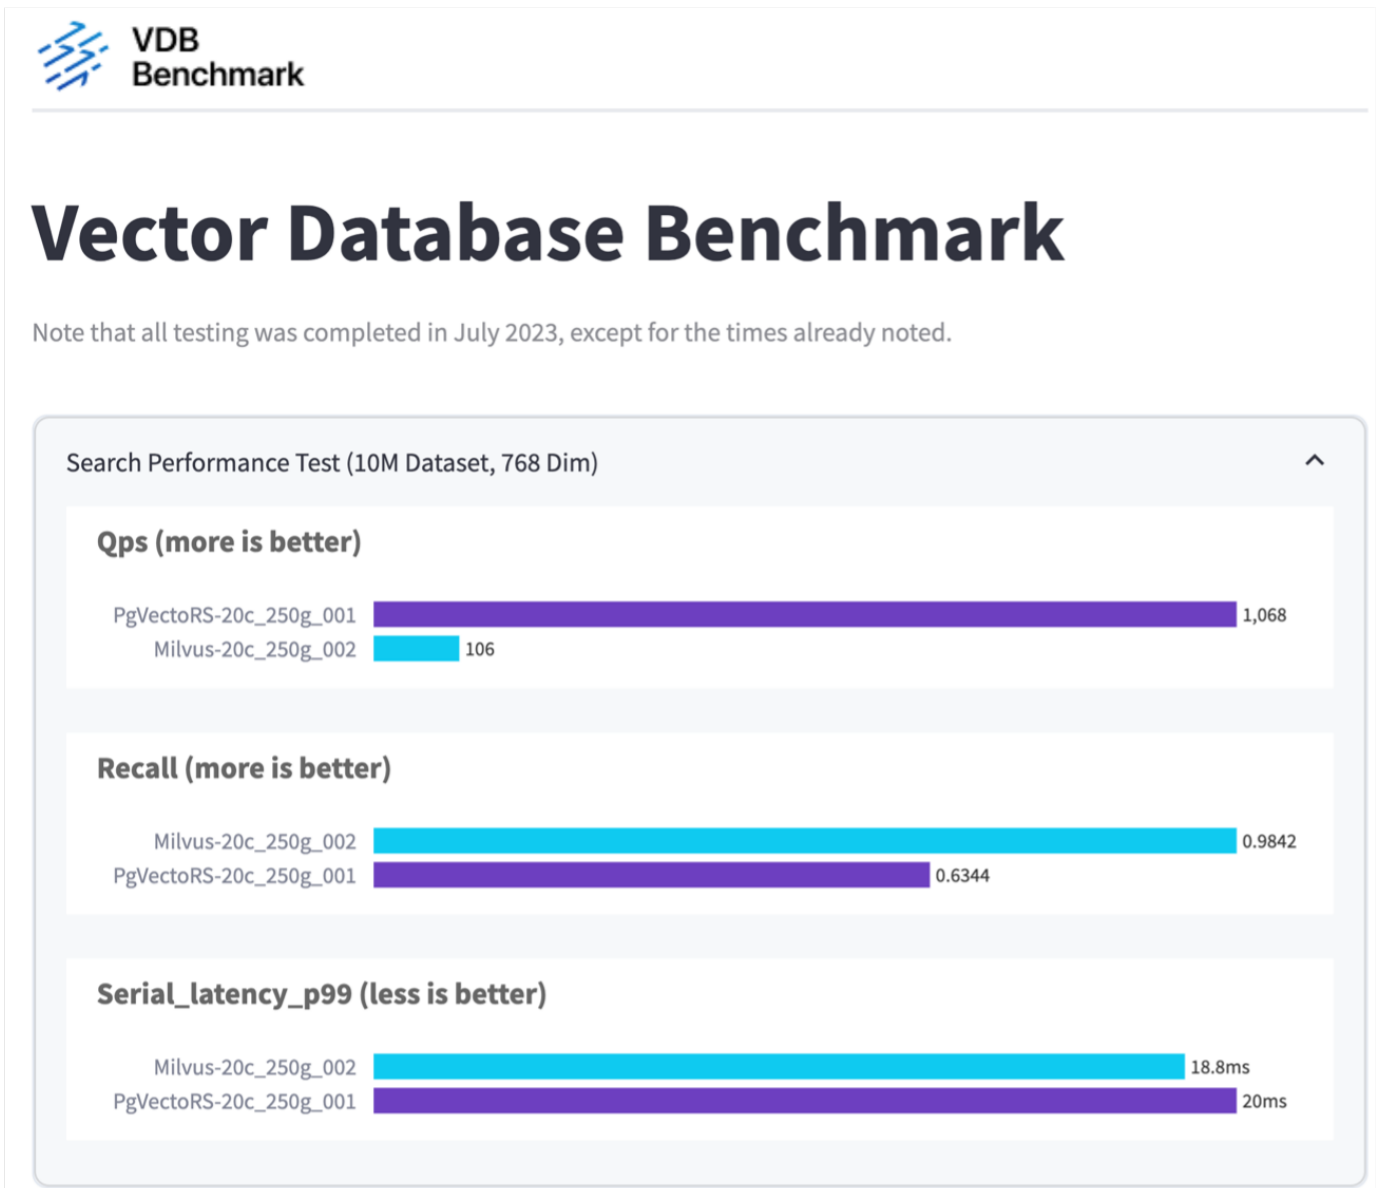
VDB
Benchmark

Vector Database Benchmark

Note that all testing was completed in July 2023, except for the times already noted.

Search Performance Test (10M Dataset, 768 Dim)

Qps (more is better)

PgVectoRS-20c_250g_001 1,068
Milvus-20c_250g_002 106

Recall (more is better)

Milvus-20c_250g_002 0.9842
PgVectoRS-20c_250g_001 0.6344

Serial_latency_p99 (less is better)

Milvus-20c_250g_002 18.8ms
PgVectoRS-20c_250g_001 20ms